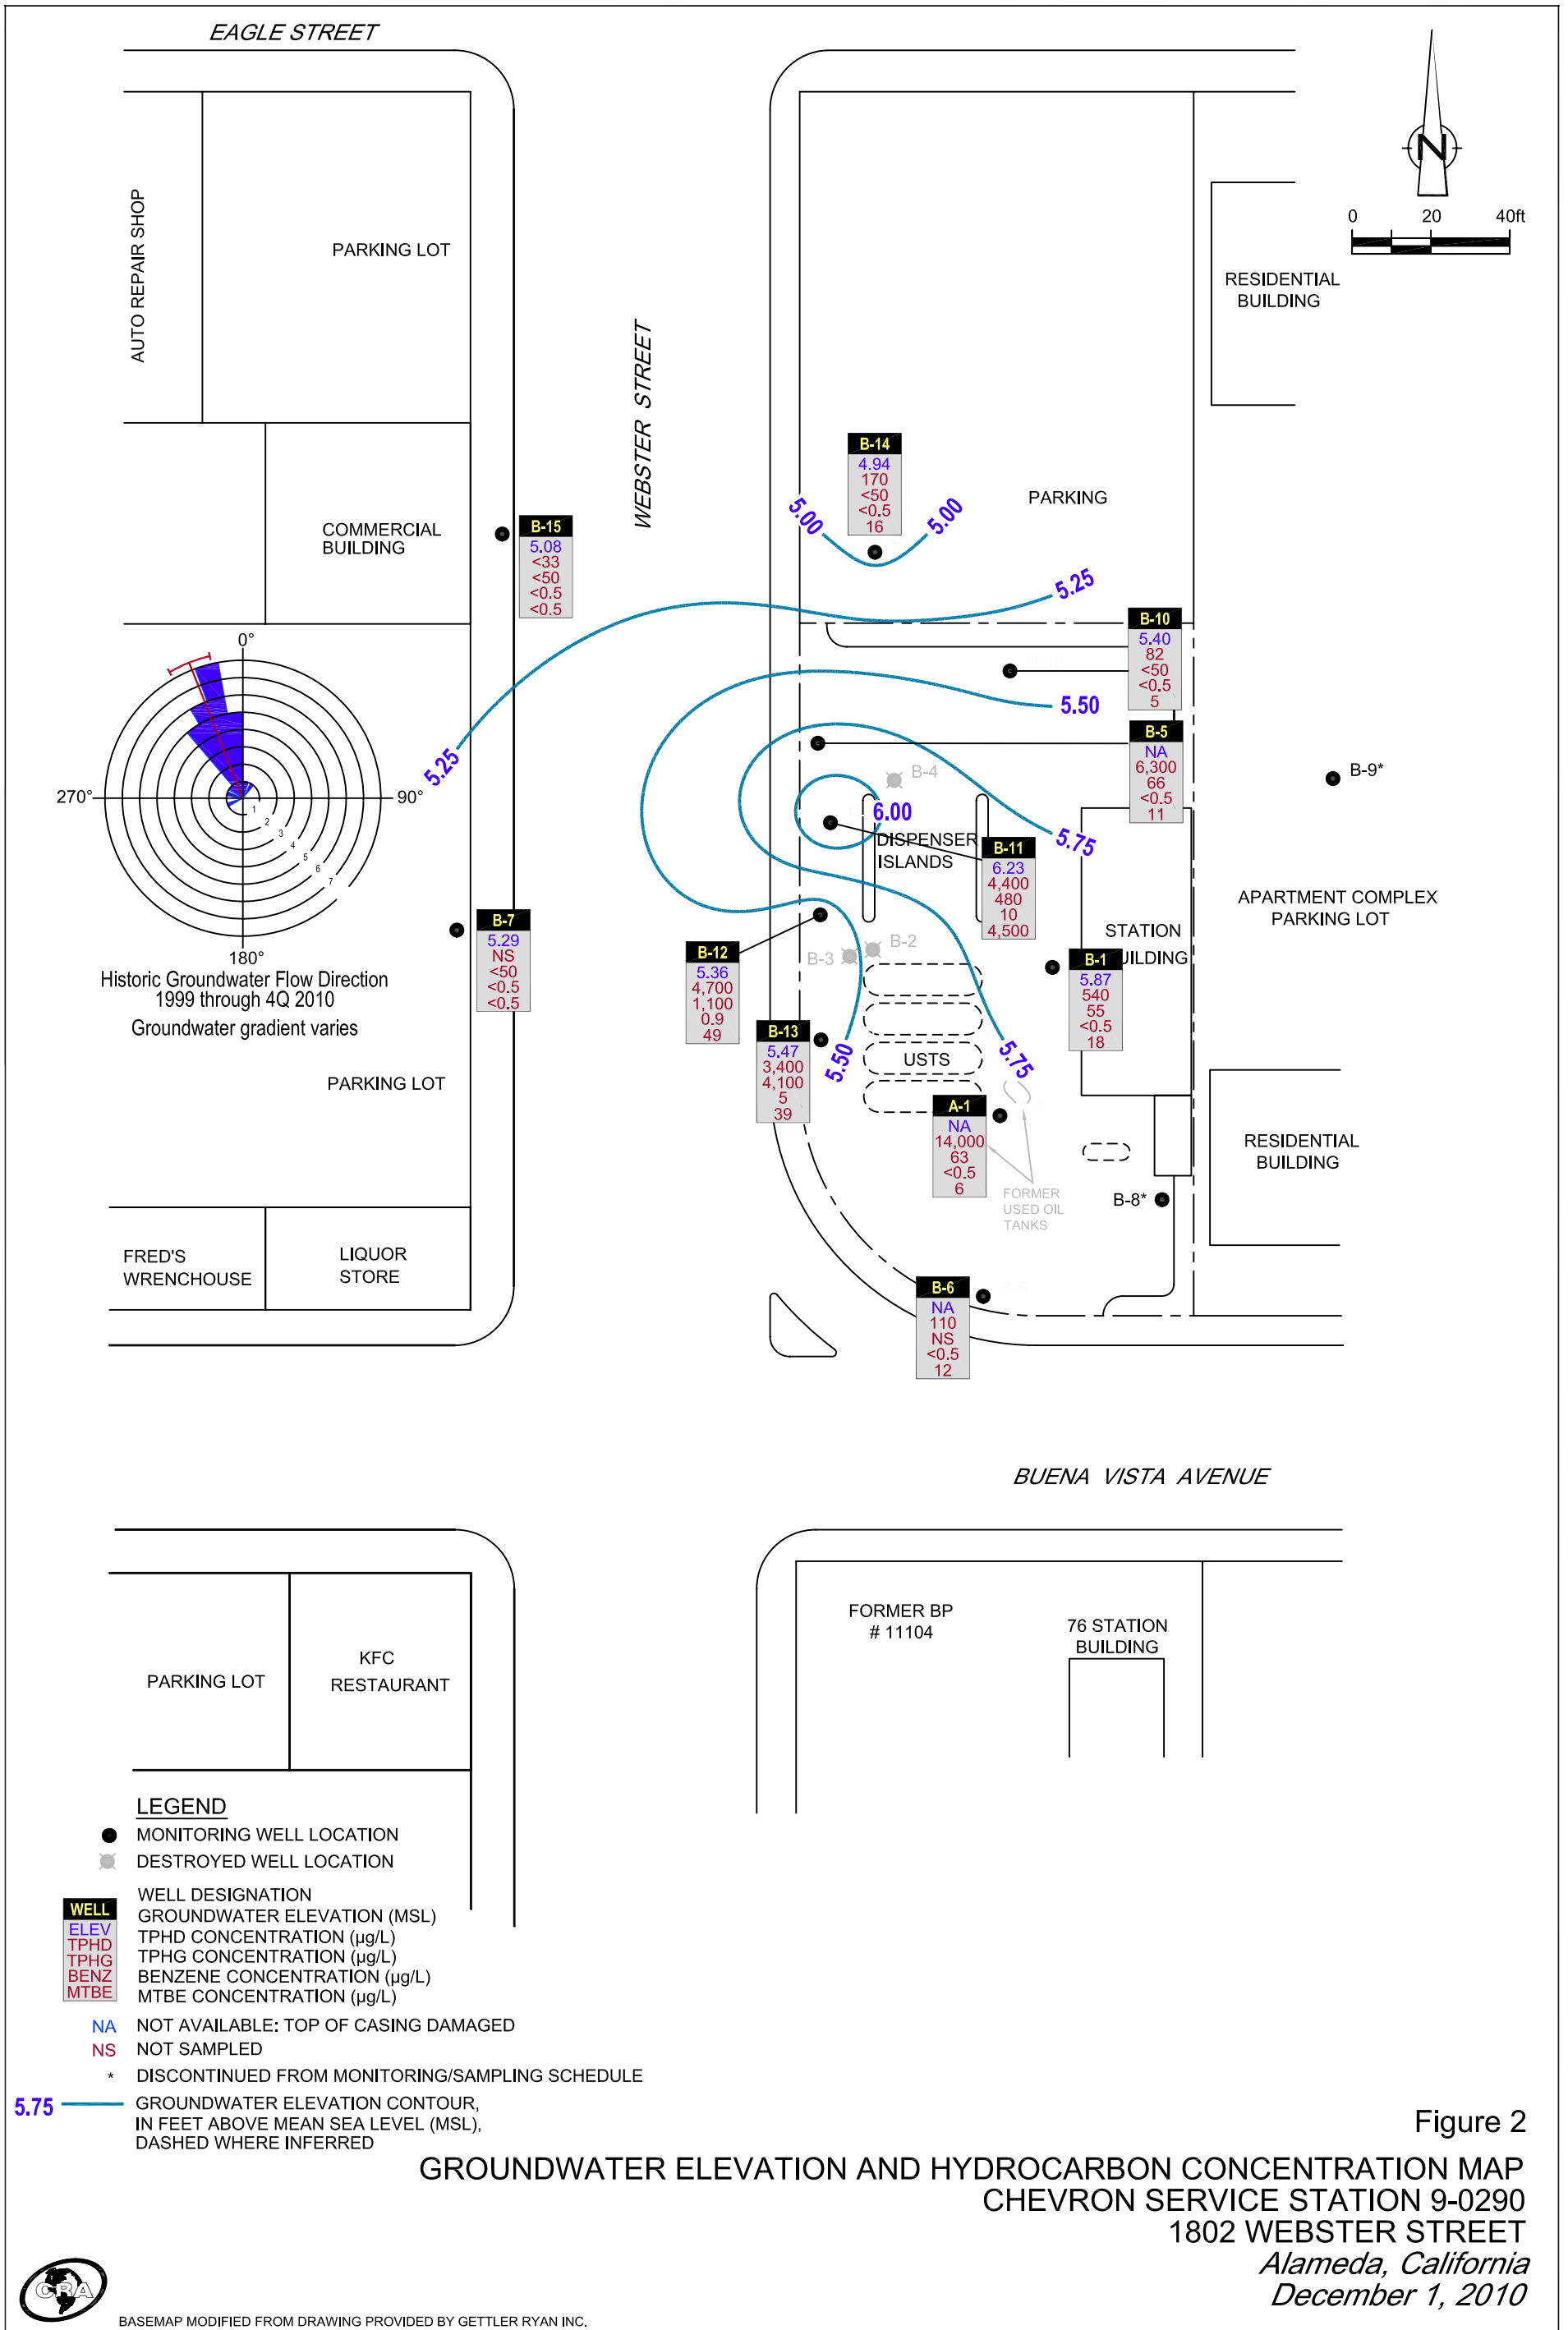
EAGLE STREET

AUTO REPAIR SHOP

PARKING LOT

N

0 20 40ft

RESIDENTIAL BUILDING

WEBSTER STREET

B-14
4.94
170
<50
<0.5
16

5.00 5.00

PARKING

COMMERCIAL BUILDING

B-15
5.08
<33
<50
<0.5
<0.5

5.25

B-10
5.40
82
<50
<0.5
5

0°

5.50

B-5
NA
6,300
66
<0.5
11

270° 90°

5.25

B-4

B-9*

6.00

DISPENSER ISLANDS

5.75

B-11
6.23
4,400
480
10
4,500

1 2 3 4 5 6 7

APARTMENT COMPLEX PARKING LOT

180°

Historic Groundwater Flow Direction
1999 through 4Q 2010

Groundwater gradient varies

B-7
5.29
NS
<50
<0.5
<0.5

STATION BUILDING

B-2

B-3

B-12
5.36
4,700
1,100
0.9
49

B-1
5.87
540
55
<0.5
18

B-13
5.47
3,400
4,100
5
39

5.50

USTS

5.75

PARKING LOT

A-1
NA
14,000
63
<0.5
6

RESIDENTIAL BUILDING

FORMER USED OIL TANKS

B-8*

FRED'S WRENCHOUSE

LIQUOR STORE

B-6
NA
110
NS
<0.5
12

BUENA VISTA AVENUE

FORMER BP # 11104

76 STATION BUILDING

PARKING LOT

KFC RESTAURANT

LEGEND
MONITORING WELL LOCATION
DESTROYED WELL LOCATION

WELL
ELEV
TPHD
TPHG
BENZ
MTBE

WELL DESIGNATION
GROUNDWATER ELEVATION (MSL)
TPHD CONCENTRATION (µg/L)
TPHG CONCENTRATION (µg/L)
BENZENE CONCENTRATION (µg/L)
MTBE CONCENTRATION (µg/L)

NA NOT AVAILABLE: TOP OF CASING DAMAGED
NS NOT SAMPLED
* DISCONTINUED FROM MONITORING/SAMPLING SCHEDULE
5.75 GROUNDWATER ELEVATION CONTOUR, IN FEET ABOVE MEAN SEA LEVEL (MSL), DASHED WHERE INFERRED

Figure 2
GROUNDWATER ELEVATION AND HYDROCARBON CONCENTRATION MAP
CHEVRON SERVICE STATION 9-0290
1802 WEBSTER STREET
Alameda, California
December 1, 2010

CRA

BASEMAP MODIFIED FROM DRAWING PROVIDED BY GETTLER RYAN INC.